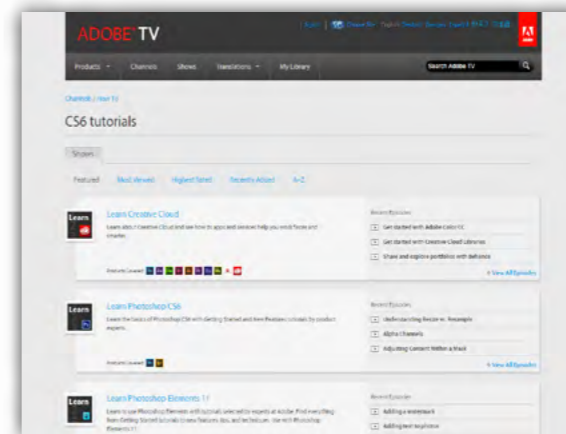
ADOBE TV

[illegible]

Products Channels Shows Translations My Library Search Adobe TV

Channels / How To

CS6 tutorials

Shows

Featured Most Viewed Highest Rated Recently Added A-Z

Learn

Learn Creative Cloud

Learn about Creative Cloud and see how its apps and services help you work faster and smarter.

Products Covered

Recent Episodes

Get started with Adobe Color CC

Get started with Creative Cloud Libraries

Share and explore portfolios with Behance

View All Episodes

Learn

Learn Photoshop CS6

Learn the basics of Photoshop CS6 with Getting Started and New Features tutorials by product experts.

Products Covered

Recent Episodes

Understanding Resize vs. Resample

Alpha Channels

Adjusting Content Within a Mask

View All Episodes

Learn

Learn Photoshop Elements 11

Learn to use Photoshop Elements with tutorials selected by experts at Adobe. Find everything from Getting Started tutorials to new features, tips, and techniques. Use with Photoshop Elements 11.

Recent Episodes

Adding a watermark

Adding text to photos